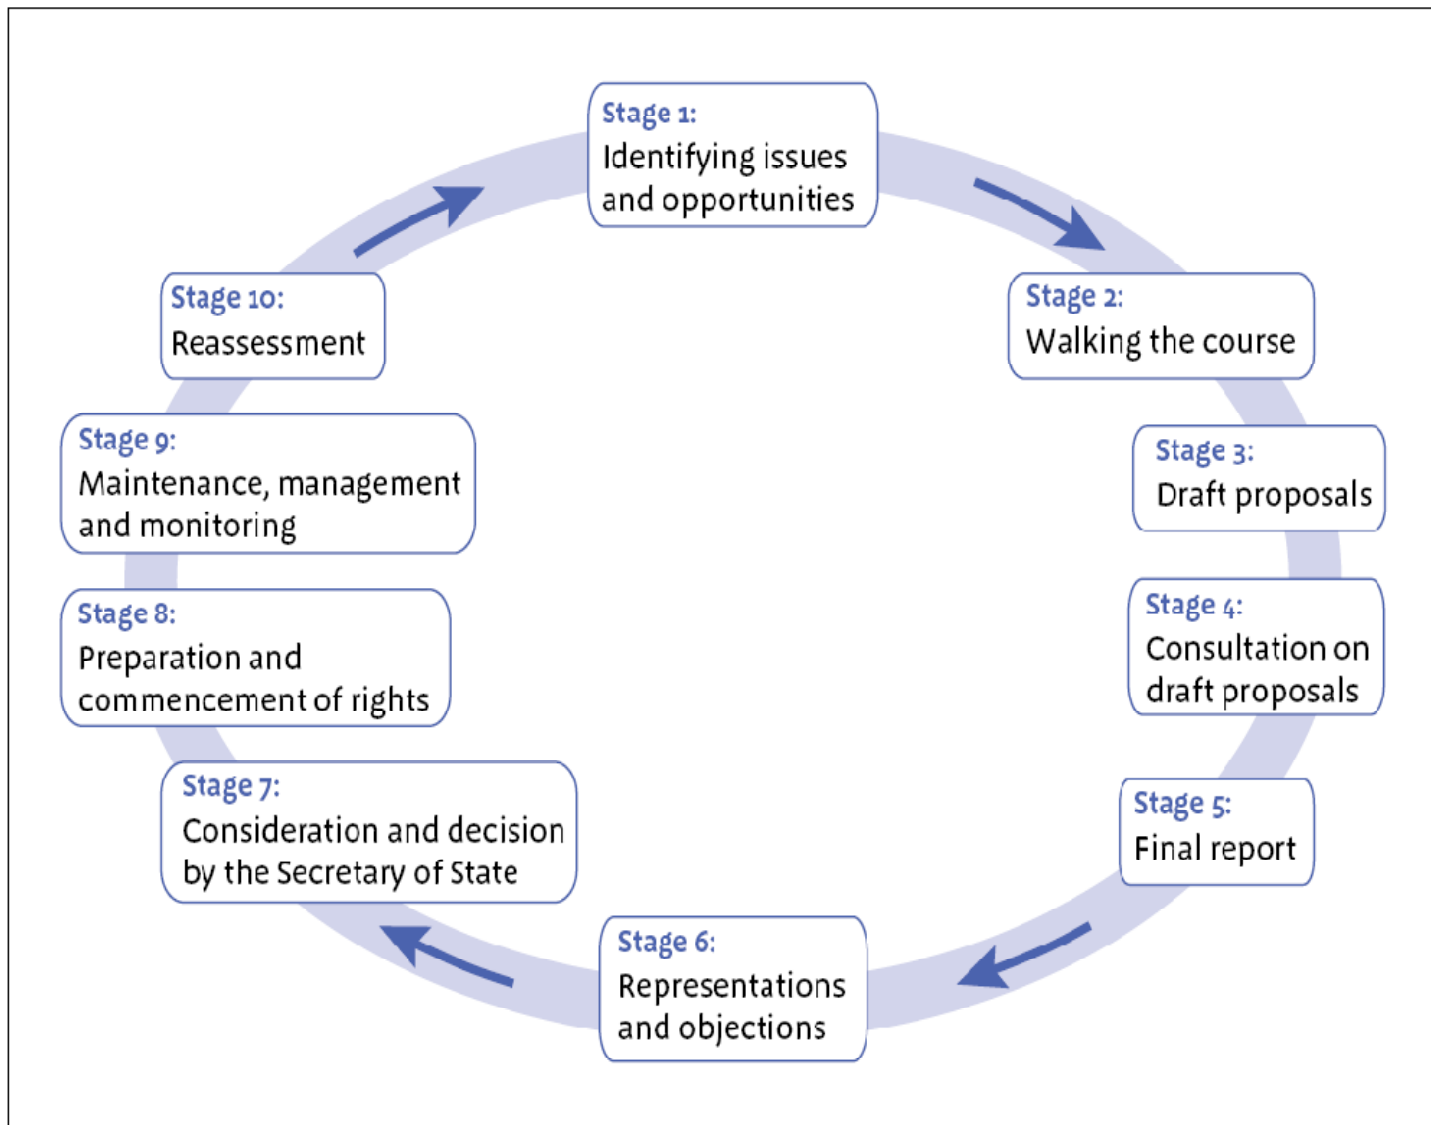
Stage 1:
Identifying issues and opportunities

Stage 2:
Walking the course

Stage 3:
Draft proposals

Stage 4:
Consultation on draft proposals

Stage 5:
Final report

Stage 6:
Representations and objections

Stage 7:
Consideration and decision by the Secretary of State

Stage 8:
Preparation and commencement of rights

Stage 9:
Maintenance, management and monitoring

Stage 10:
Reassessment